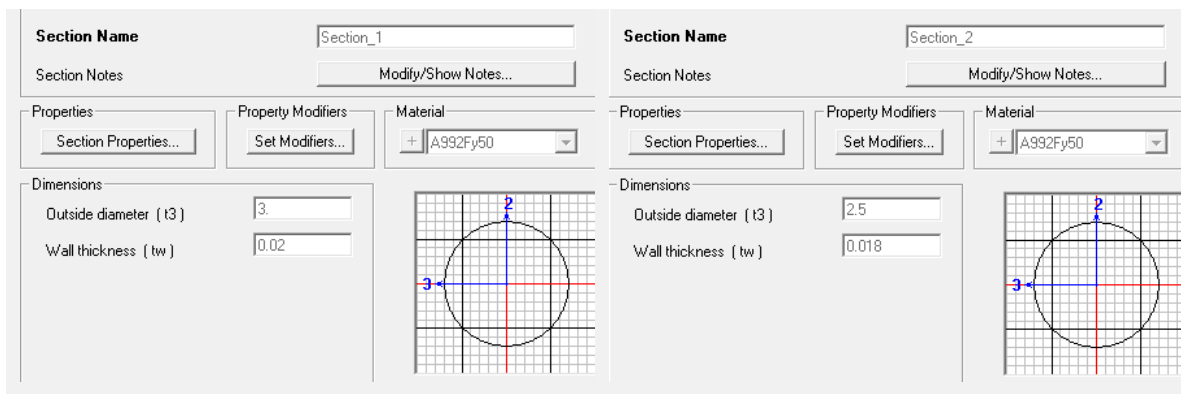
Section Name
Section_1
Section Notes
Modify/Show Notes...
Properties
Section Properties...
Property Modifiers
Set Modifiers...
Material
+
A992Fy50
Dimensions
Outside diameter ( t3 )
3.
Wall thickness ( tw )
0.02
2
3

Section Name
Section_2
Section Notes
Modify/Show Notes...
Properties
Section Properties...
Property Modifiers
Set Modifiers...
Material
+
A992Fy50
Dimensions
Outside diameter ( t3 )
2.5
Wall thickness ( tw )
0.018
2
3